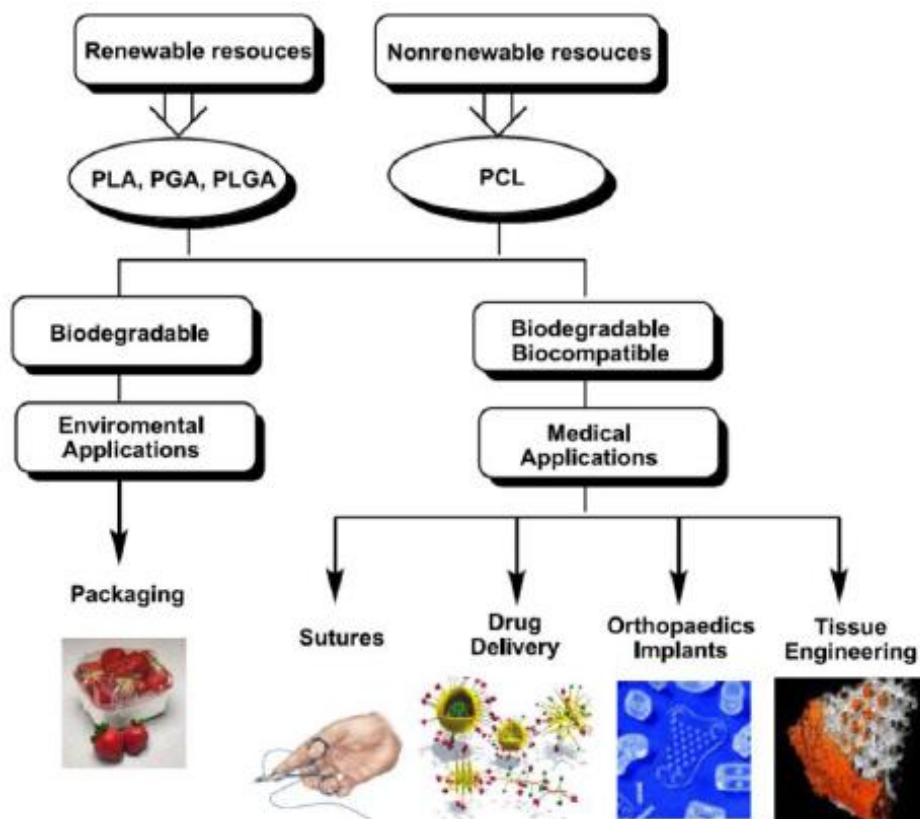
Renewable resouces

Nonrenewable resouces

PLA, PGA, PLGA

PCL

Biodegradable

Biodegradable Biocompatible

Enviromental Applications

Medical Applications

Packaging

Sutures

Drug Delivery

Orthopaedics Implants

Tissue Engineering